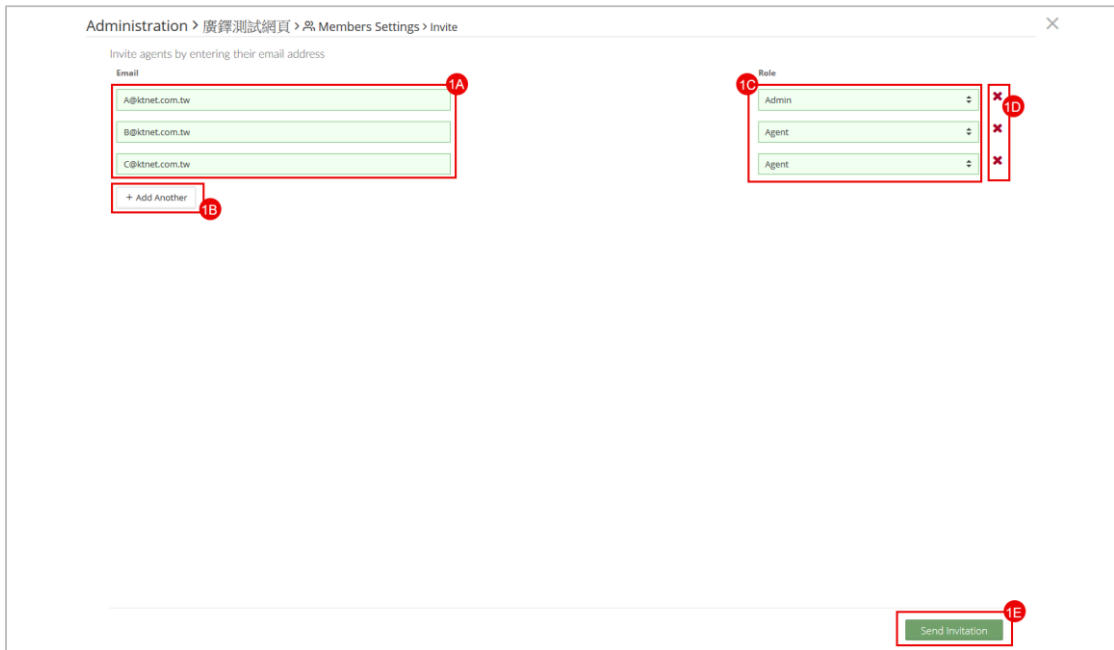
Administration > 廣鐸測試網頁 > Members Settings > Invite

Invite agents by entering their email address

Email

A@ktnet.com.tw

B@ktnet.com.tw

C@ktnet.com.tw

+ Add Another

Role

Admin

Agent

Agent

1A

1B

1C

1D

1E

Send Invitation